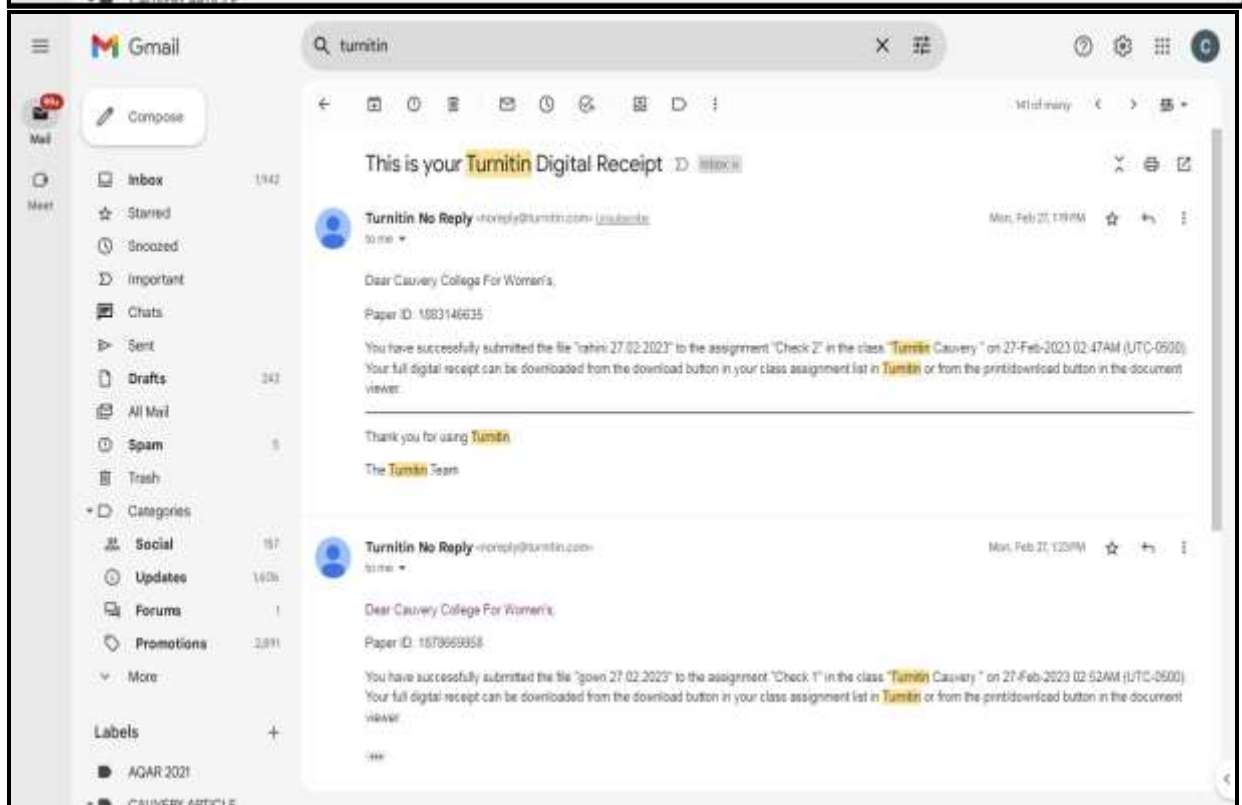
Gmail

turnitin

Mail

Meet

Compose

Inbox 1,942

Starred

Snoozed

Important

Chats

Sent

Drafts 243

All Mail

Spam 5

Trash

Categories

Social 157

Updates 1,606

Forums 1

Promotions 2,891

More

Labels +

AQAR 2021

CAUVERY ARTICLE

141 of many

This is your Turnitin Digital Receipt Inbox ×

Turnitin No Reply <noreply@turnitin.com> Unsubscribe
to me

Mon, Feb 27, 1:19 PM

Dear Cauvery College For Women's,

Paper ID: 1883146635

You have successfully submitted the file "rathini 27.02.2023" to the assignment "Check 2" in the class "Turnitin Cauvery " on 27-Feb-2023 02:47AM (UTC-0500). Your full digital receipt can be downloaded from the download button in your class assignment list in Turnitin or from the print/download button in the document viewer.

Thank you for using Turnitin,

The Turnitin Team

Turnitin No Reply <noreply@turnitin.com>
to me

Mon, Feb 27, 1:23 PM

Dear Cauvery College For Women's,

Paper ID: 1878669858

You have successfully submitted the file "gowri 27.02.2023" to the assignment "Check 1" in the class "Turnitin Cauvery " on 27-Feb-2023 02:52AM (UTC-0500). Your full digital receipt can be downloaded from the download button in your class assignment list in Turnitin or from the print/download button in the document viewer.